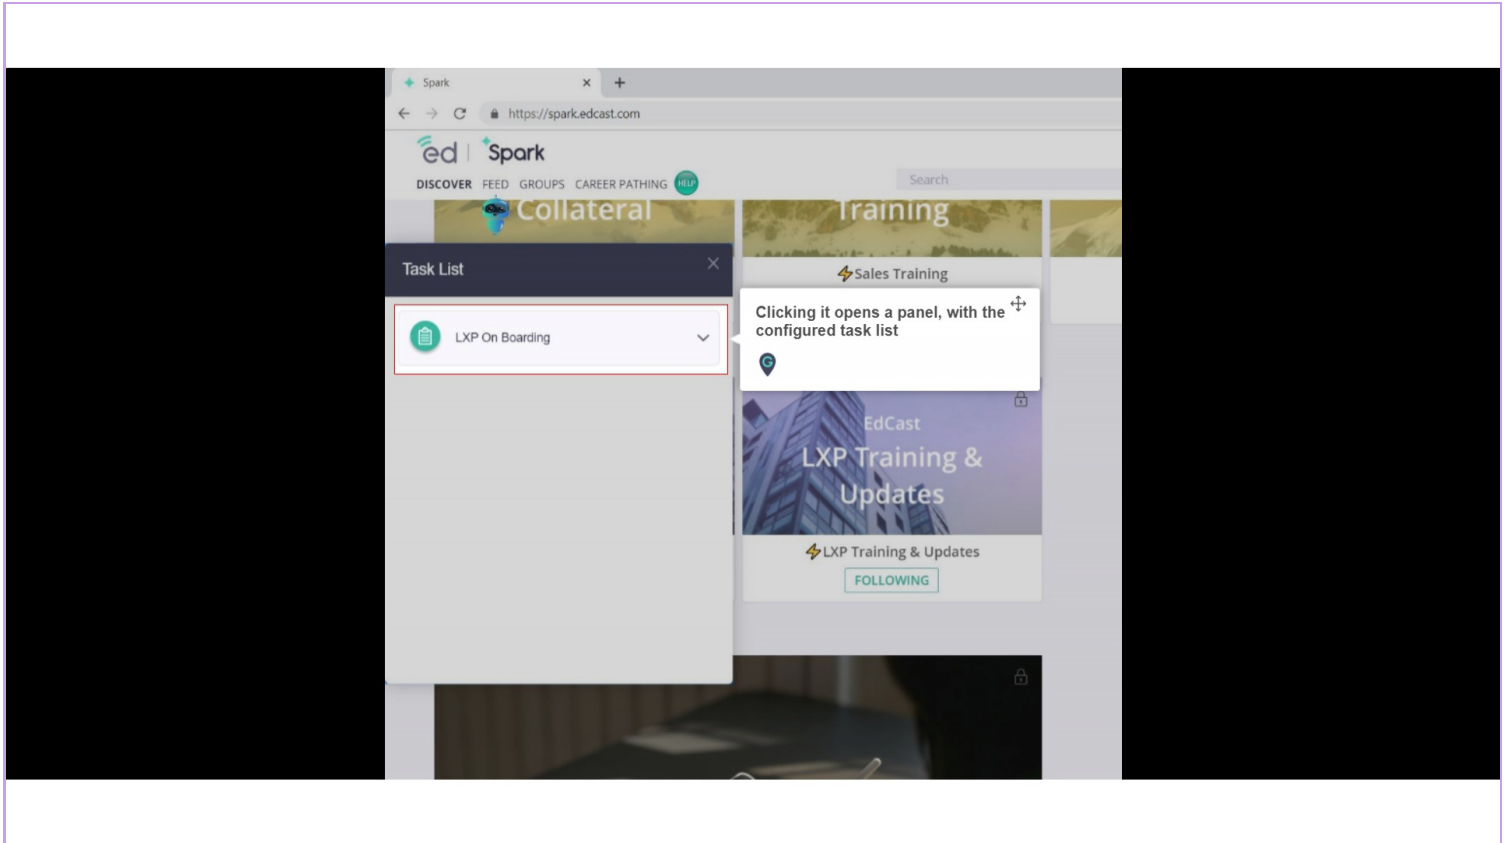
Spark

https://spark.edcast.com

ed | Spark

DISCOVER FEED GROUPS CAREER PATHING HELP

Search

Collateral

Training

Task List

LXP On Boarding

Sales Training

Clicking it opens a panel, with the configured task list

EdCast
LXP Training & Updates

LXP Training & Updates

FOLLOWING